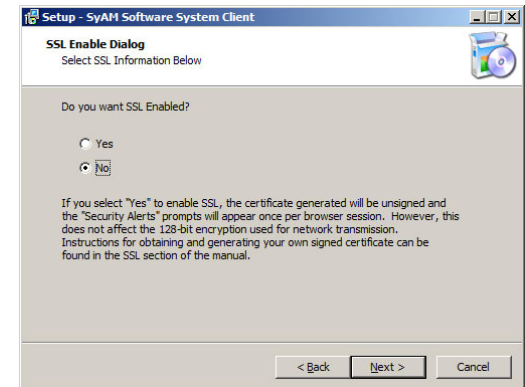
Setup - SyAM Software System Client

SSL Enable Dialog
Select SSL Information Below

Do you want SSL Enabled?

Yes

No

If you select "Yes" to enable SSL, the certificate generated will be unsigned and the "Security Alerts" prompts will appear once per browser session. However, this does not affect the 128-bit encryption used for network transmission. Instructions for obtaining and generating your own signed certificate can be found in the SSL section of the manual.

< Back | Next > | Cancel